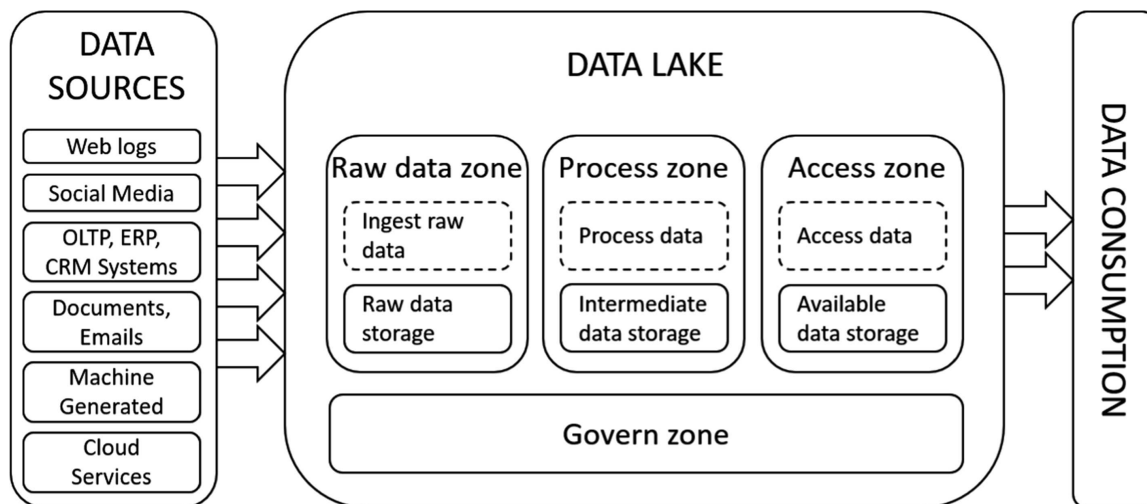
DATA SOURCES

Web logs

Social Media

OLTP, ERP, CRM Systems

Documents, Emails

Machine Generated

Cloud Services

DATA LAKE

Raw data zone

Ingest raw data

Raw data storage

Process zone

Process data

Intermediate data storage

Access zone

Access data

Available data storage

Govern zone

DATA CONSUMPTION